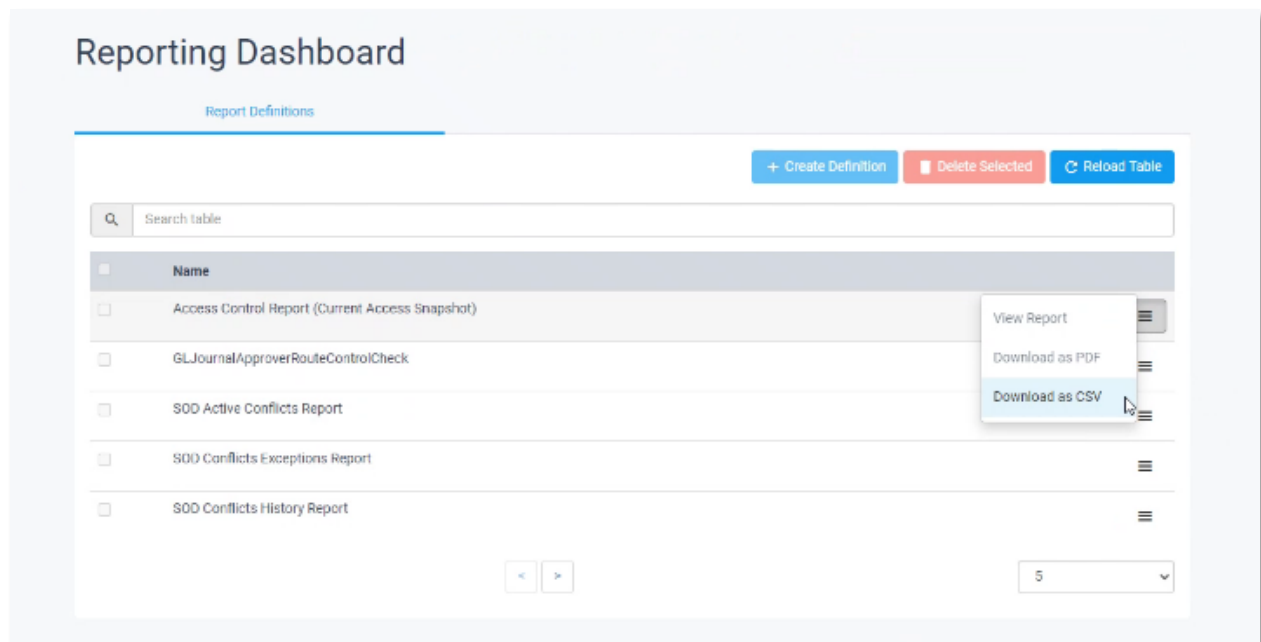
Reporting Dashboard

Report Definitions

+ Create Definition
Delete Selected
Reload Table

Search table

| | Name |
|---|---|
| | Access Control Report (Current Access Snapshot) |
| | GLJournalApproverRouteControlCheck |
| | SOD Active Conflicts Report |
| | SOD Conflicts Exceptions Report |
| | SOD Conflicts History Report |

View Report
Download as PDF
Download as CSV

<
>

5